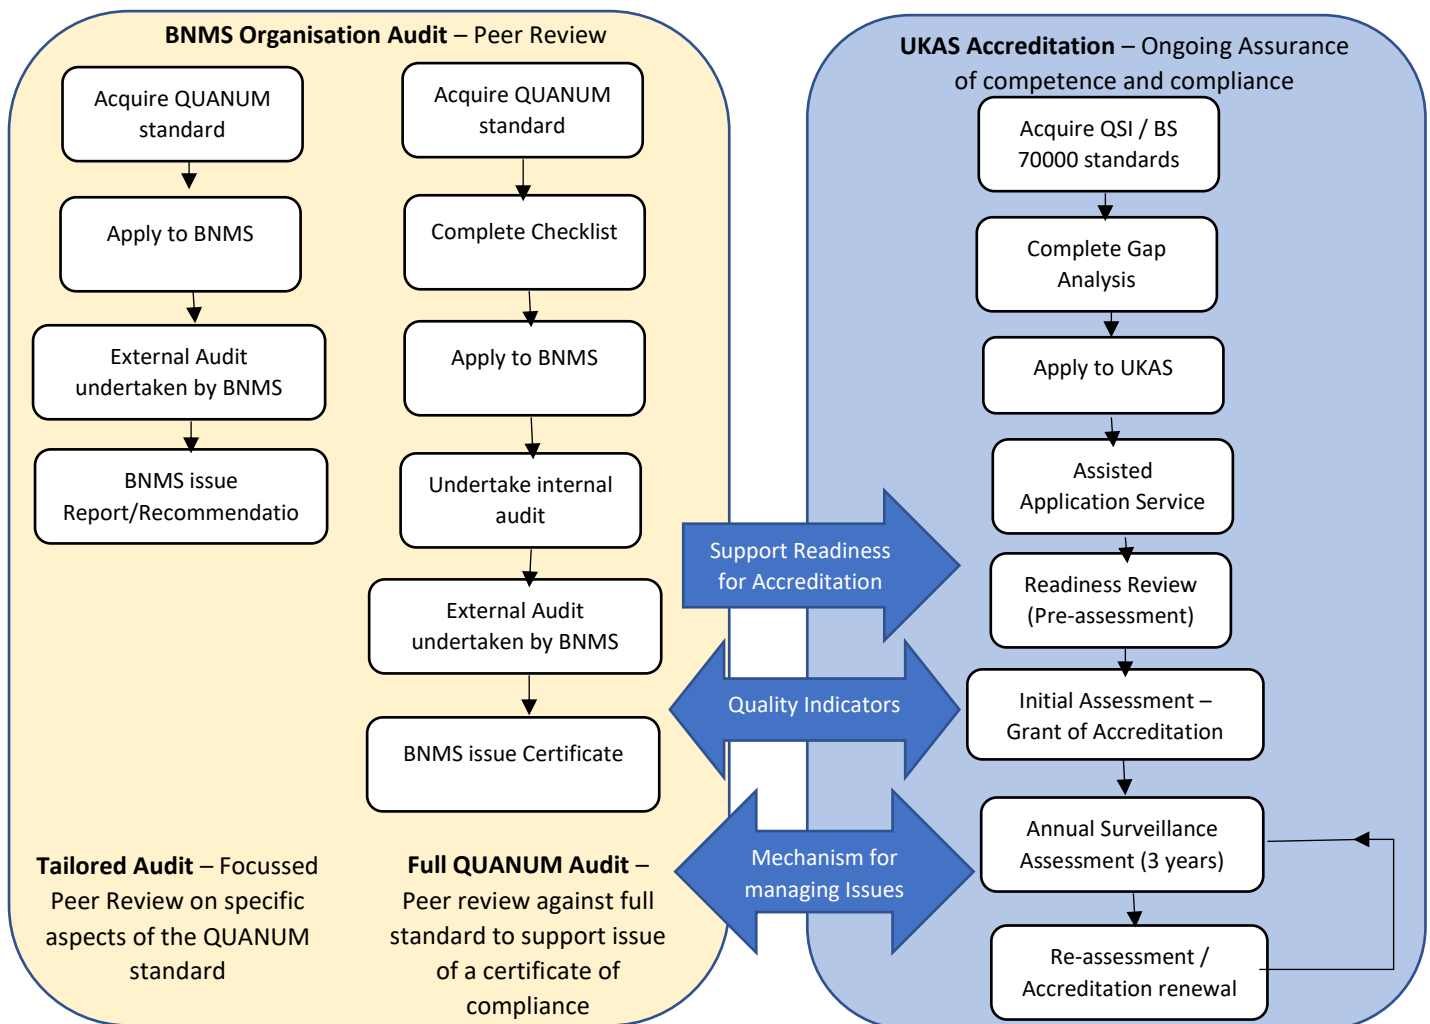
**BNMS Organisation Audit** – Peer Review

Acquire QUANUM standard

Apply to BNMS

External Audit undertaken by BNMS

BNMS issue Report/Recommendatio

Acquire QUANUM standard

Complete Checklist

Apply to BNMS

Undertake internal audit

External Audit undertaken by BNMS

BNMS issue Certificate

**Tailored Audit** – Focussed Peer Review on specific aspects of the QUANUM standard

**Full QUANUM Audit** – Peer review against full standard to support issue of a certificate of compliance

Support Readiness for Accreditation

Quality Indicators

Mechanism for managing Issues

**UKAS Accreditation** – Ongoing Assurance of competence and compliance

Acquire QSI / BS 70000 standards

Complete Gap Analysis

Apply to UKAS

Assisted Application Service

Readiness Review (Pre-assessment)

Initial Assessment – Grant of Accreditation

Annual Surveillance Assessment (3 years)

Re-assessment / Accreditation renewal